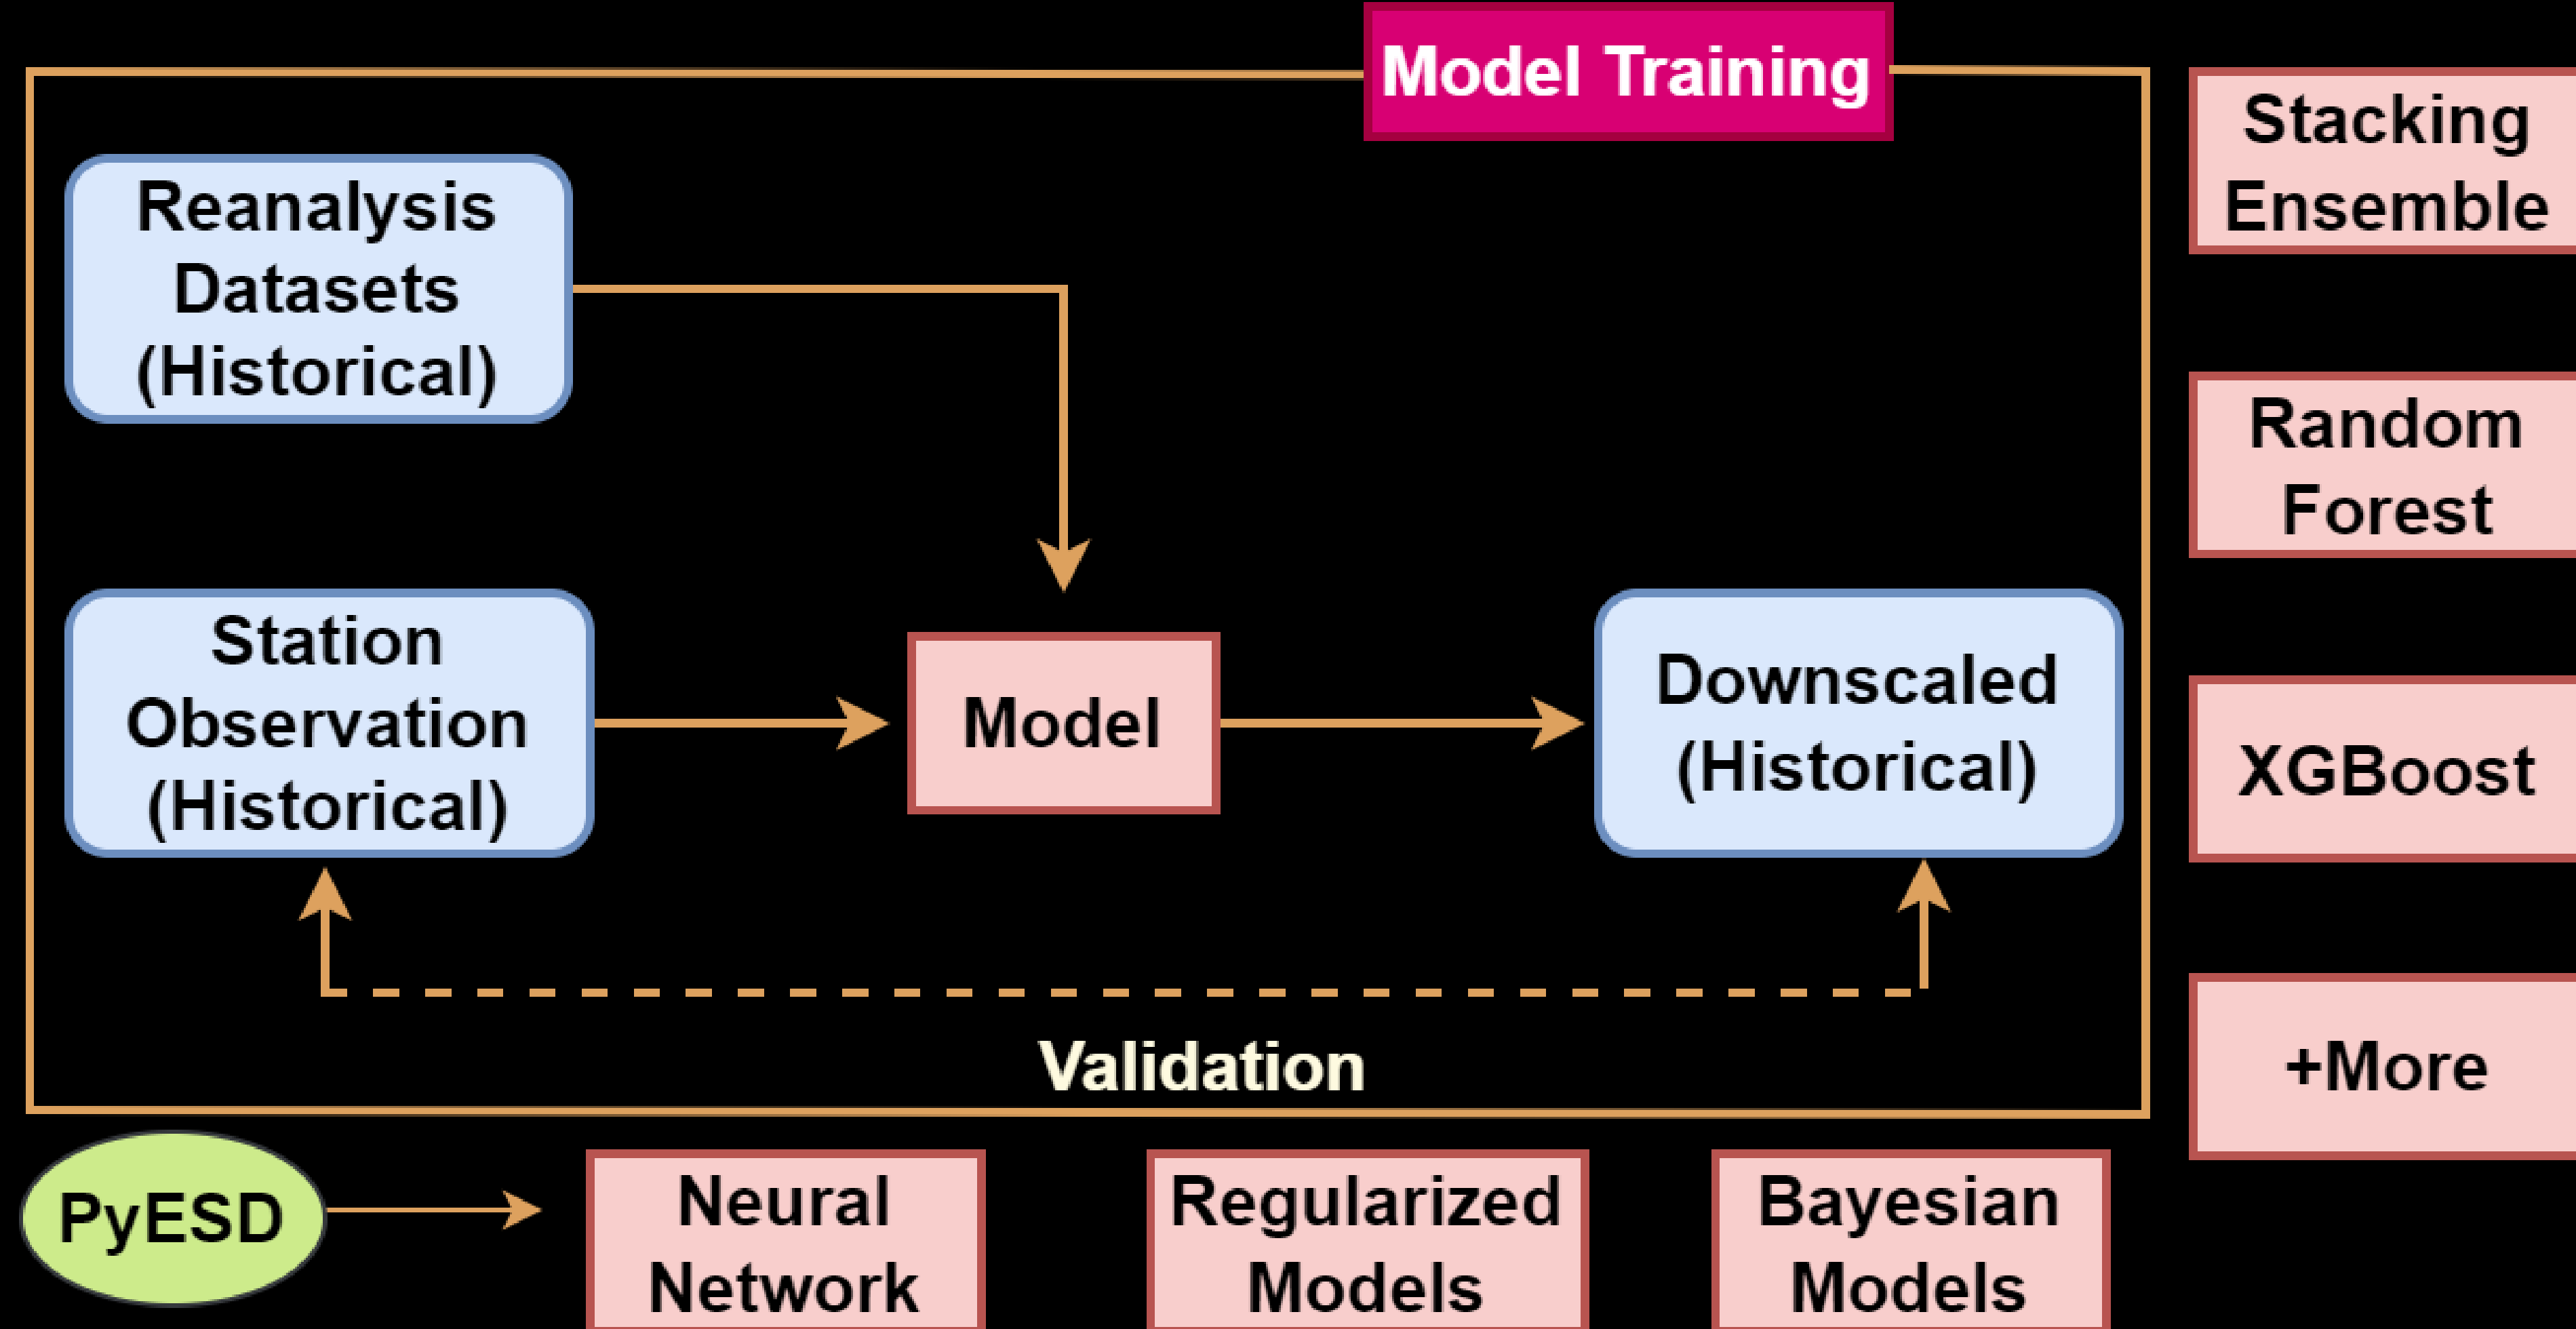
Model Training

Reanalysis Datasets (Historical)

Station Observation (Historical)

Model

Downscaled (Historical)

Validation

Stacking Ensemble

Random Forest

XGBoost

+More

PyESD

Neural Network

Regularized Models

Bayesian Models